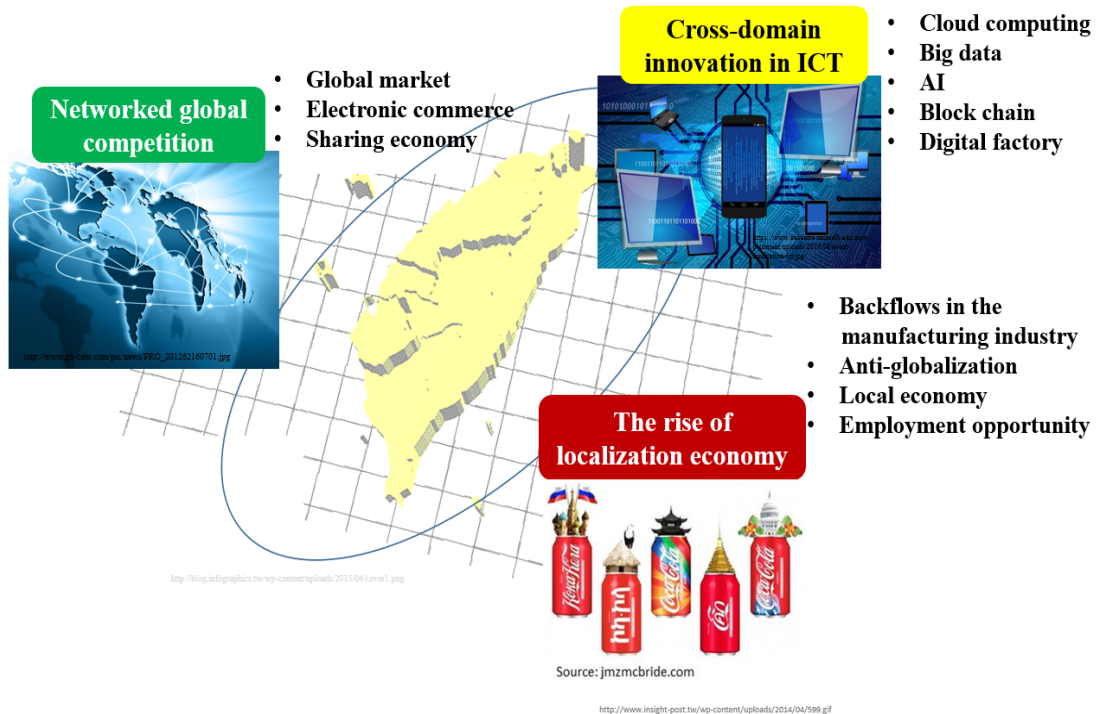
Networked global competition

- Global market
- Electronic commerce
- Sharing economy

http://www.gly-cate.com/pic/news/PRO_201262169701.jpg

Cross-domain innovation in ICT

- Cloud computing
- Big data
- AI
- Block chain
- Digital factory

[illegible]

- Backflows in the manufacturing industry
- Anti-globalization
- Local economy
- Employment opportunity

The rise of localization economy

http://blog.infographics.tw/wp-content/uploads/2015/04/cover1.png

Source: jmzmcbride.com

http://www.insight-post.tw/wp-content/uploads/2014/04/599.gif